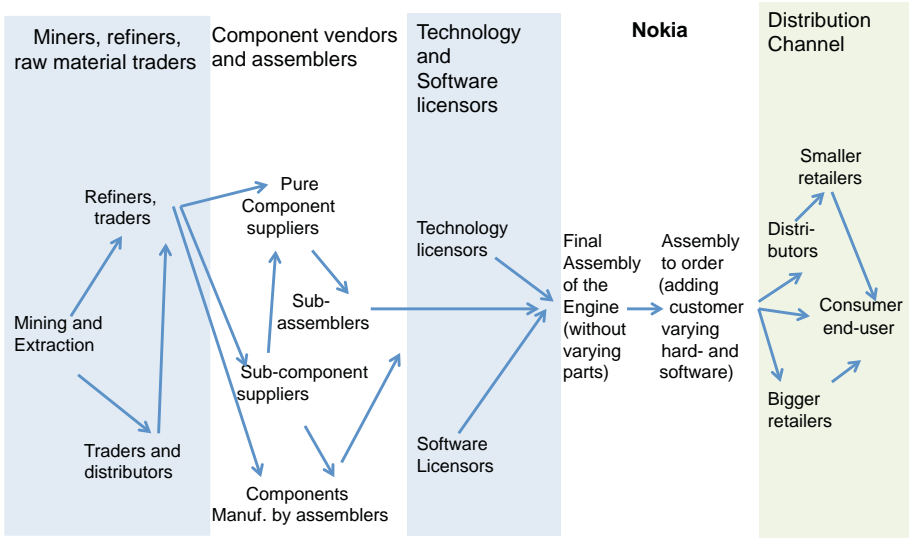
Miners, refiners, raw material traders

Component vendors and assemblers

Technology and Software licensors

Nokia

Distribution Channel

Refiners, traders

Mining and Extraction

Traders and distributors

Pure Component suppliers

Sub-assemblers

Sub-component suppliers

Components Manuf. by assemblers

Technology licensors

Software Licensors

Final Assembly of the Engine (without varying parts)

Assembly to order (adding customer varying hard- and software)

Smaller retailers

Distri-butors

Consumer end-user

Bigger retailers